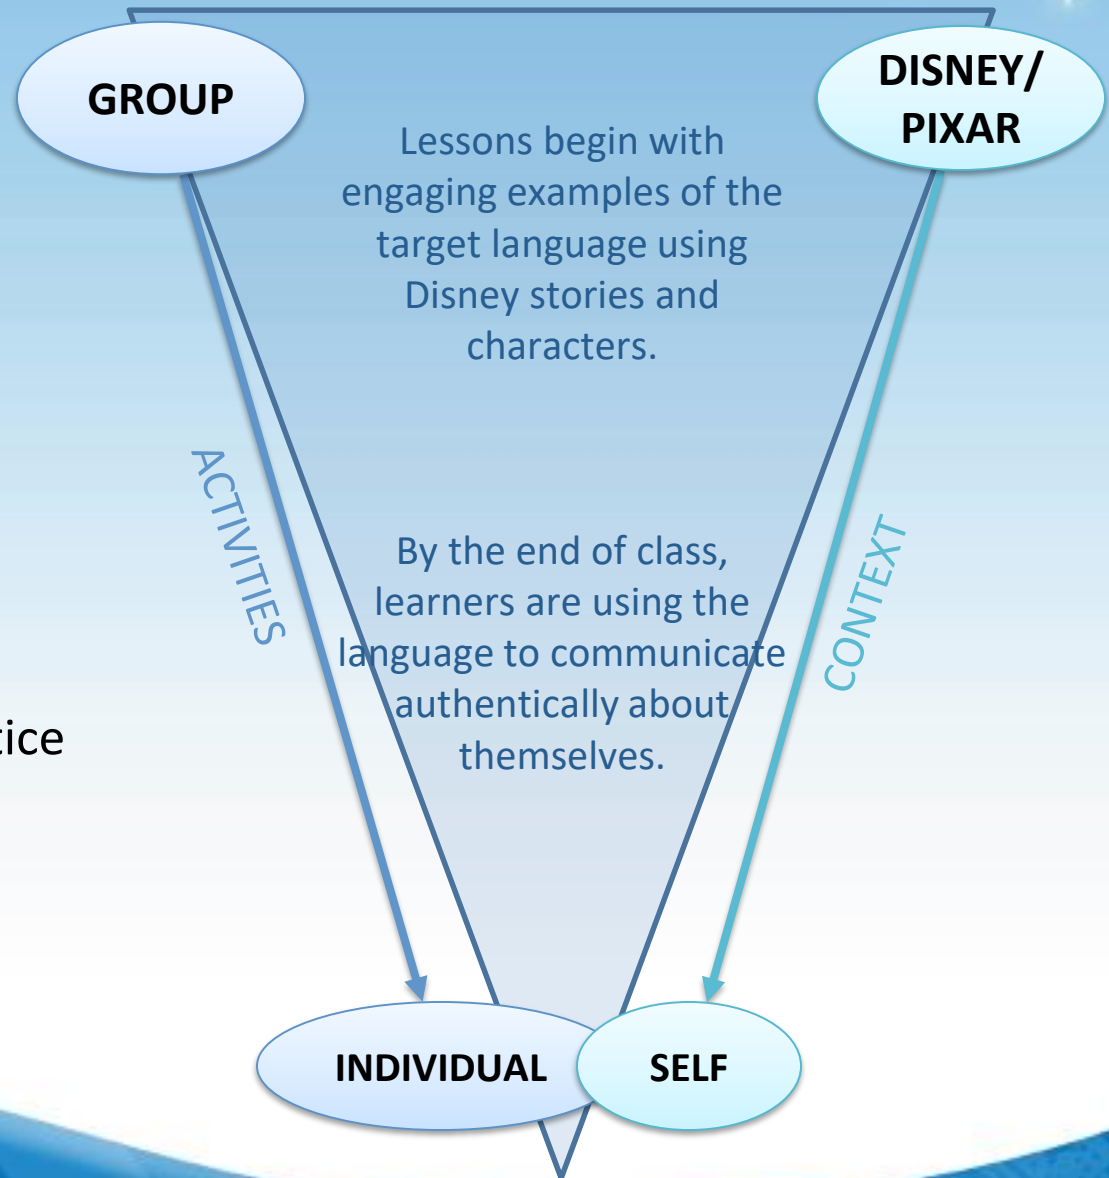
GROUP

DISNEY/ PIXAR

Lessons begin with engaging examples of the target language using Disney stories and characters.

ACTIVITIES

CONTEXT

By the end of class, learners are using the language to communicate authentically about themselves.

tice

INDIVIDUAL

SELF